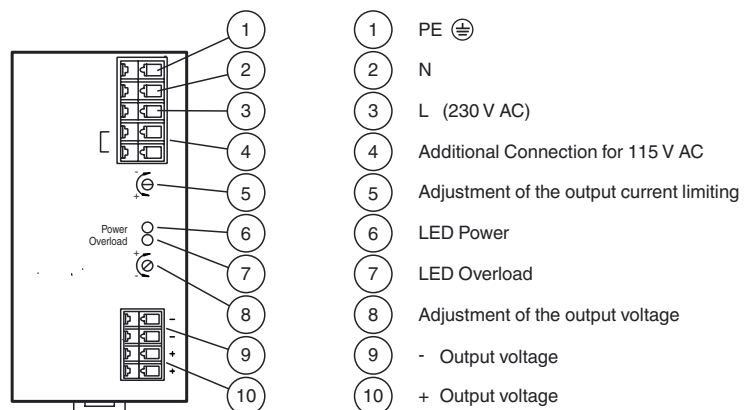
1
2
3
4
5
6
7
8
9
10

Power
Overload

-
+
+
-
-
-
+
+

1 PE ⏚
2 N
3 L (230 V AC)
4 Additional Connection for 115 V AC
5 Adjustment of the output current limiting
6 LED Power
7 LED Overload
8 Adjustment of the output voltage
9 - Output voltage
10 + Output voltage